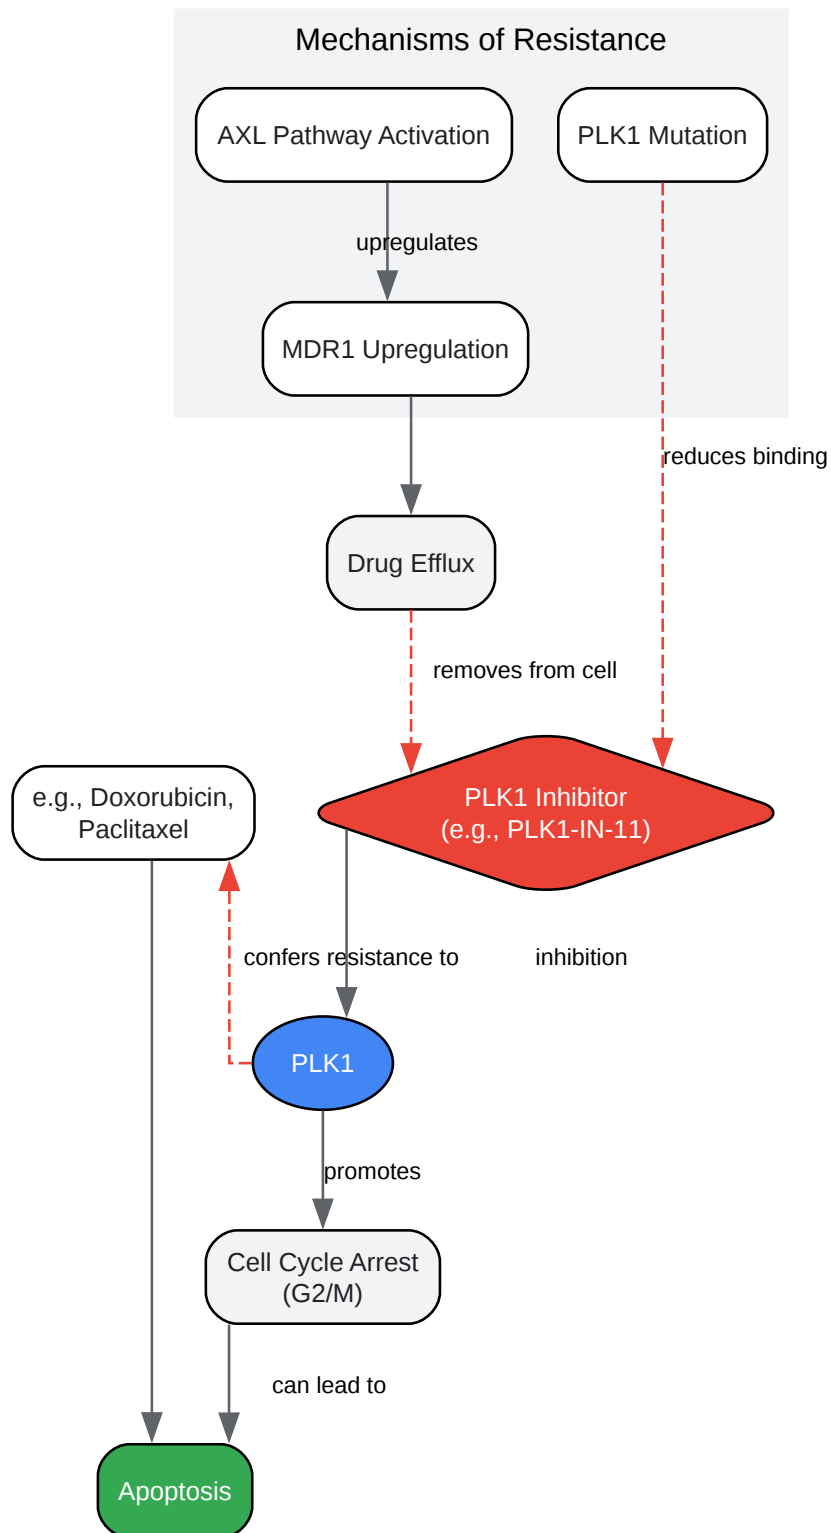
Mechanisms of Resistance

AXL Pathway Activation

PLK1 Mutation

upregulates

MDR1 Upregulation

reduces binding

Drug Efflux

removes from cell

e.g., Doxorubicin, Paclitaxel

PLK1 Inhibitor (e.g., PLK1-IN-11)

confers resistance to

inhibition

PLK1

promotes

Cell Cycle Arrest (G2/M)

can lead to

Apoptosis